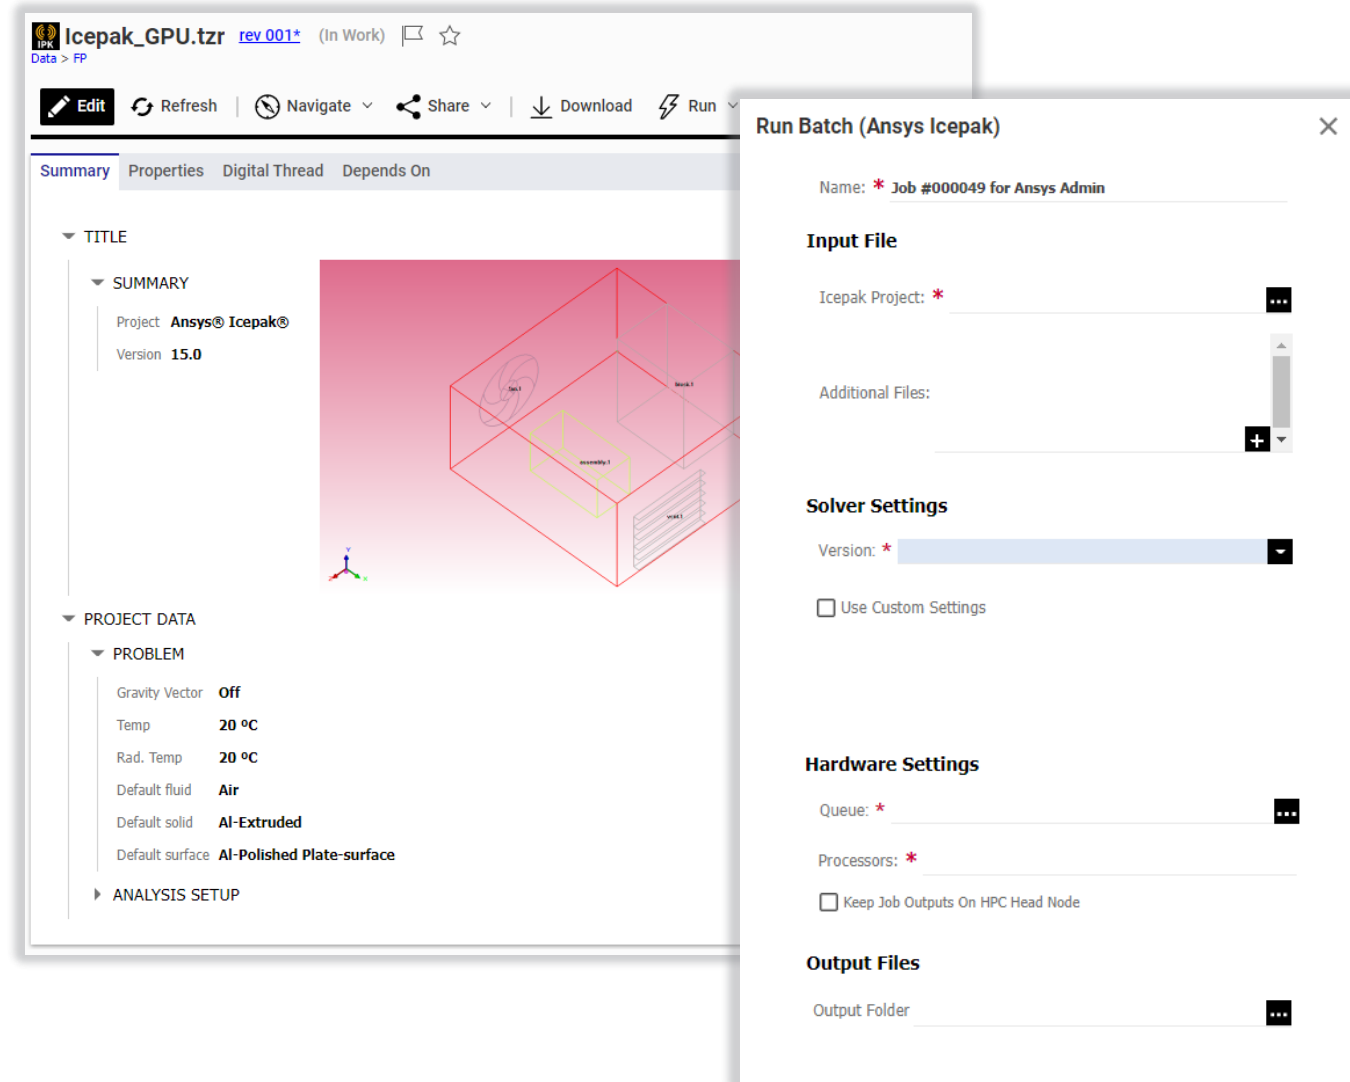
IPK Icepak_GPU.tzr rev 001* (In Work)

Data > FP

Edit | Refresh | Navigate | Share | Download | Run

Summary | Properties | Digital Thread | Depends On

TITLE

SUMMARY

Project Ansys® Icepak®

Version 15.0

fan.1

block.1

assembly.1

vent.1

PROJECT DATA

PROBLEM

Gravity Vector Off

Temp 20 ºC

Rad. Temp 20 ºC

Default fluid Air

Default solid Al-Extruded

Default surface Al-Polished Plate-surface

ANALYSIS SETUP

Run Batch (Ansys Icepak)

Name: * Job #000049 for Ansys Admin

Input File

Icepak Project: *

Additional Files:

Solver Settings

Version: *

Use Custom Settings

Hardware Settings

Queue: *

Processors: *

Keep Job Outputs On HPC Head Node

Output Files

Output Folder